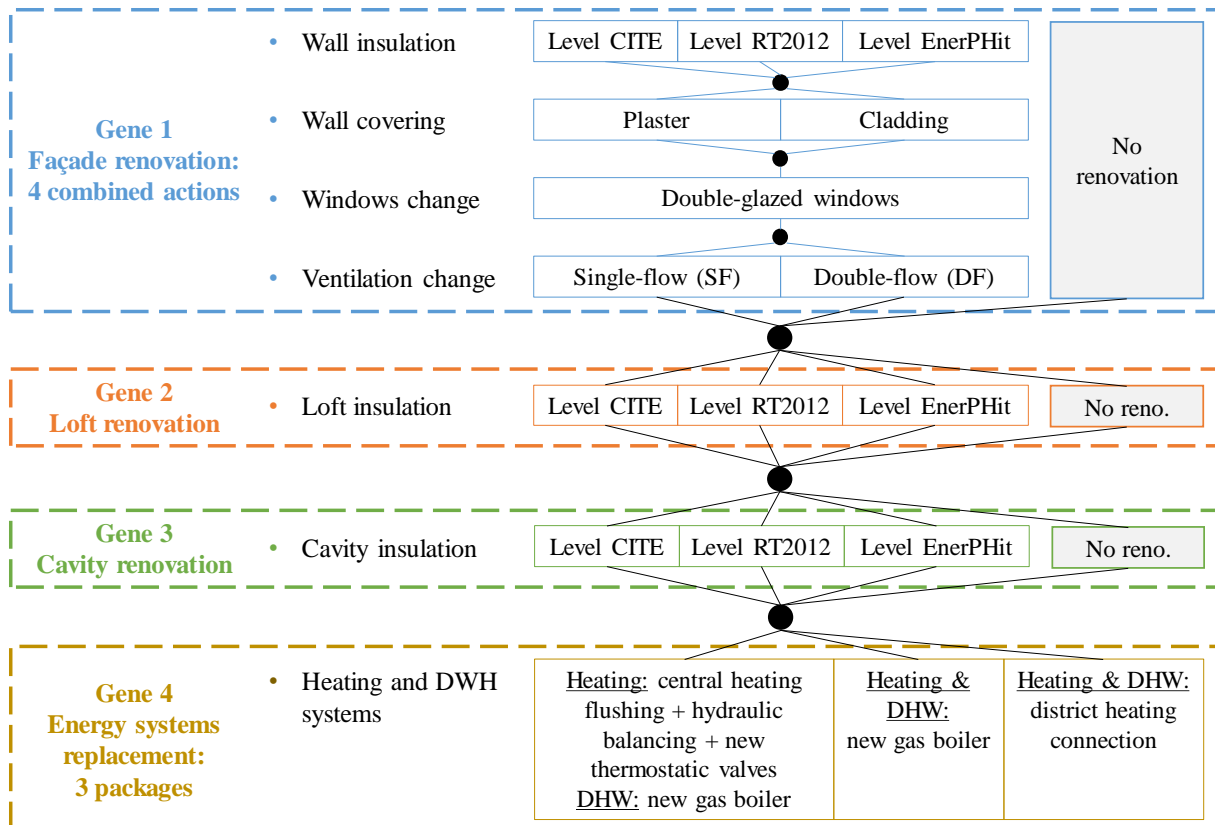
Gene 1
Façade renovation:
4 combined actions

• Wall insulation

| Level CITE | Level RT2012 | Level EnerPHit |
|---|---|---|

• Wall covering

| Plaster | Cladding |
|---|---|

• Windows change

Double-glazed windows

• Ventilation change

| Single-flow (SF) | Double-flow (DF) |
|---|---|

No renovation

Gene 2
Loft renovation

• Loft insulation

| Level CITE | Level RT2012 | Level EnerPHit | No reno. |
|---|---|---|---|

Gene 3
Cavity renovation

• Cavity insulation

| Level CITE | Level RT2012 | Level EnerPHit | No reno. |
|---|---|---|---|

Gene 4
Energy systems replacement:
3 packages

• Heating and DWH systems

| Heating: central heating flushing + hydraulic balancing + new thermostatic valves DHW: new gas boiler | Heating & DHW: new gas boiler | Heating & DHW: district heating connection |
|---|---|---|